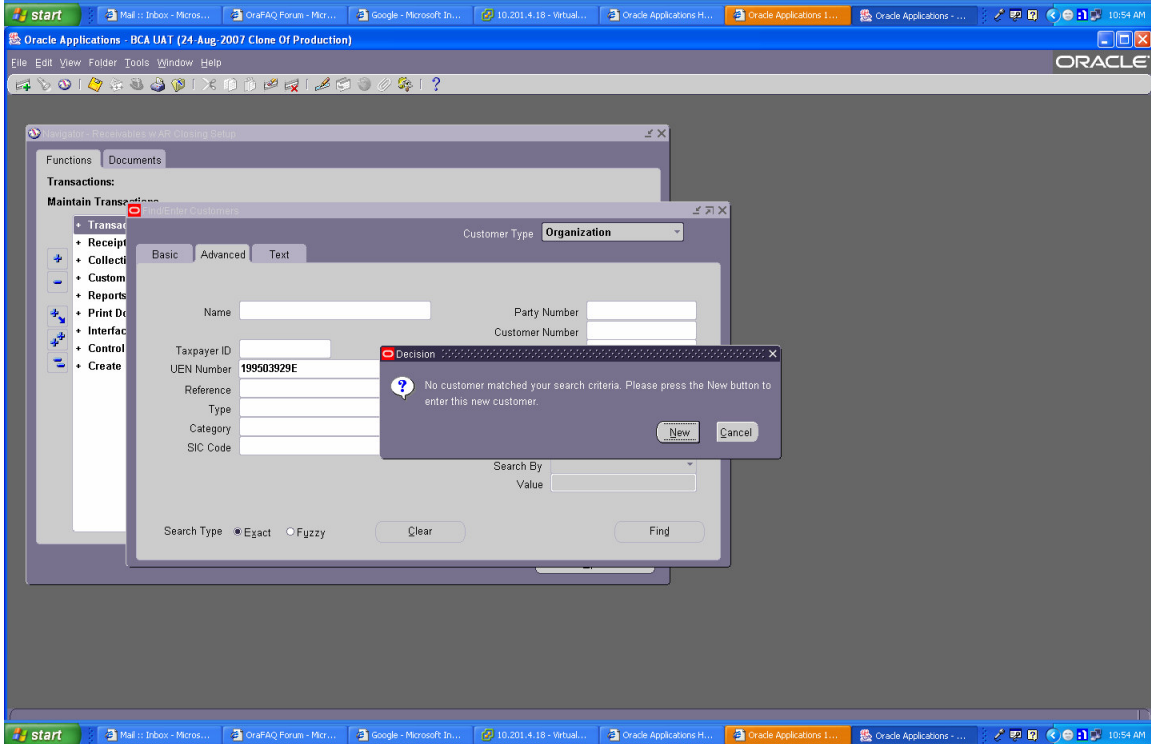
start | Mail :: Inbox - Micros... | OraFAQ Forum - Micr... | Google - Microsoft In... | 10.201.4.18 - Virtual... | Oracle Applications H... | Oracle Applications 1... | Oracle Applications - ... | 10:54 AM

Oracle Applications - BCA UAT (24-Aug-2007 Clone Of Production)

File Edit View Folder Tools Window Help

ORACLE

Navigator - Receivables w AR Closing Setup

Functions | Documents

Transactions:

Maintain Transactions

+ Transac
+ Receipt
+ Collecti
+ Custom
+ Reports
+ Print Do
+ Interfac
+ Control
+ Create

Find/Enter Customers

Customer Type Organization

Basic | Advanced | Text

Name

Party Number

Customer Number

Taxpayer ID

UEN Number 199503929E

Reference

Type

Category

SIC Code

Search By

Value

Search Type Exact Fuzzy

Clear

Find

Decision

No customer matched your search criteria. Please press the New button to enter this new customer.

New

Cancel

start | Mail :: Inbox - Micros... | OraFAQ Forum - Micr... | Google - Microsoft In... | 10.201.4.18 - Virtual... | Oracle Applications H... | Oracle Applications 1... | Oracle Applications - ... | 10:54 AM